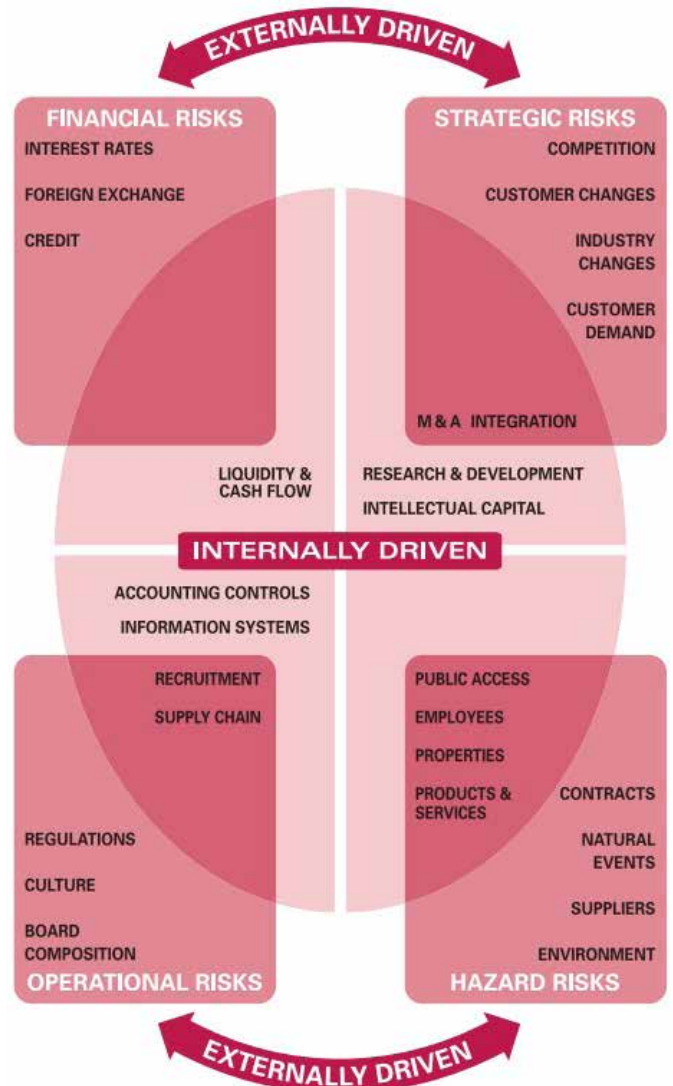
EXTERNALLY DRIVEN

FINANCIAL RISKS

INTEREST RATES

FOREIGN EXCHANGE

CREDIT

STRATEGIC RISKS

COMPETITION

CUSTOMER CHANGES

INDUSTRY CHANGES

CUSTOMER DEMAND

M & A INTEGRATION

LIQUIDITY & CASH FLOW

RESEARCH & DEVELOPMENT

INTELLECTUAL CAPITAL

INTERNALLY DRIVEN

ACCOUNTING CONTROLS

INFORMATION SYSTEMS

RECRUITMENT

SUPPLY CHAIN

REGULATIONS

CULTURE

BOARD COMPOSITION

OPERATIONAL RISKS

PUBLIC ACCESS

EMPLOYEES

PROPERTIES

PRODUCTS & SERVICES

CONTRACTS

NATURAL EVENTS

SUPPLIERS

ENVIRONMENT

HAZARD RISKS

EXTERNALLY DRIVEN